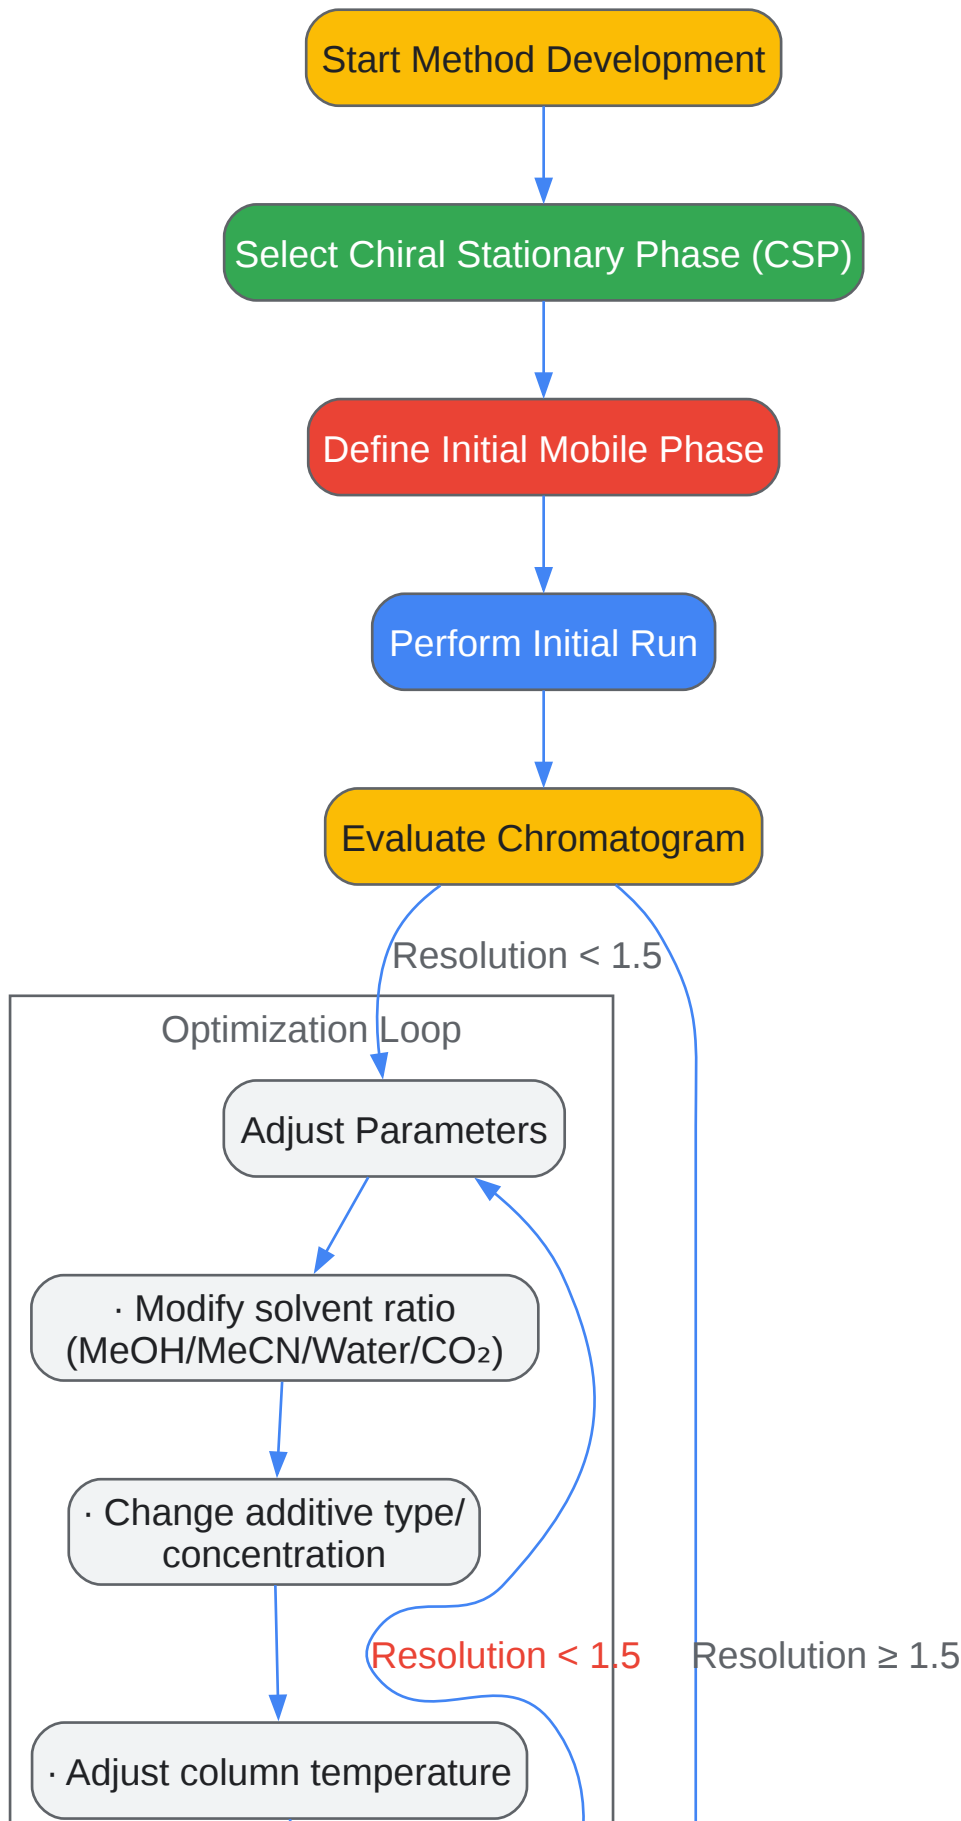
Start Method Development

Select Chiral Stationary Phase (CSP)

Define Initial Mobile Phase

Perform Initial Run

Evaluate Chromatogram

Resolution < 1.5

Optimization Loop

Adjust Parameters

· Modify solvent ratio (MeOH/MeCN/Water/$CO_2$)

· Change additive type/ concentration

Resolution < 1.5

Resolution ≥ 1.5

· Adjust column temperature